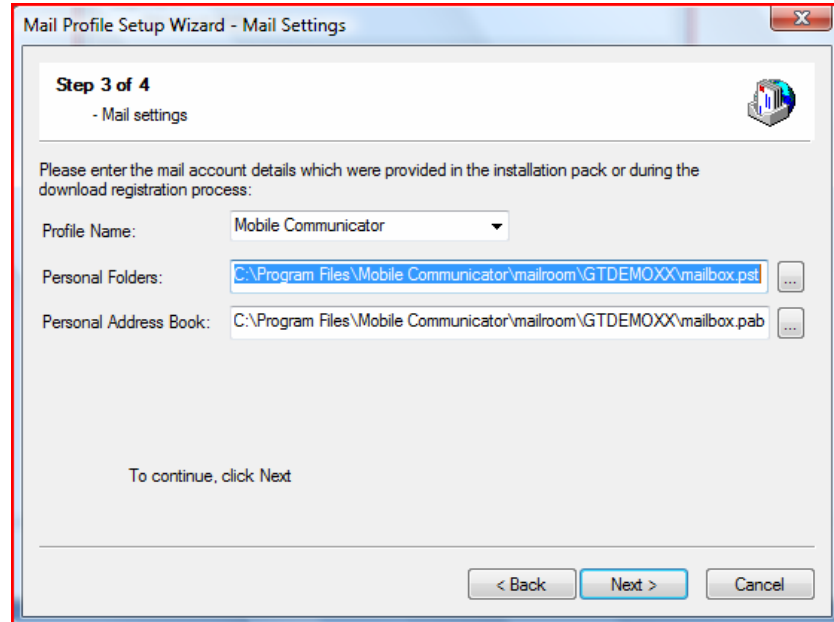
Mail Profile Setup Wizard - Mail Settings

Step 3 of 4
- Mail settings

Please enter the mail account details which were provided in the installation pack or during the download registration process:

Profile Name: Mobile Communicator

Personal Folders: C:\Program Files\Mobile Communicator\mailroom\GTDEMOXX\mailbox.pst ...

Personal Address Book: C:\Program Files\Mobile Communicator\mailroom\GTDEMOXX\mailbox.pab ...

To continue, click Next

< Back Next > Cancel